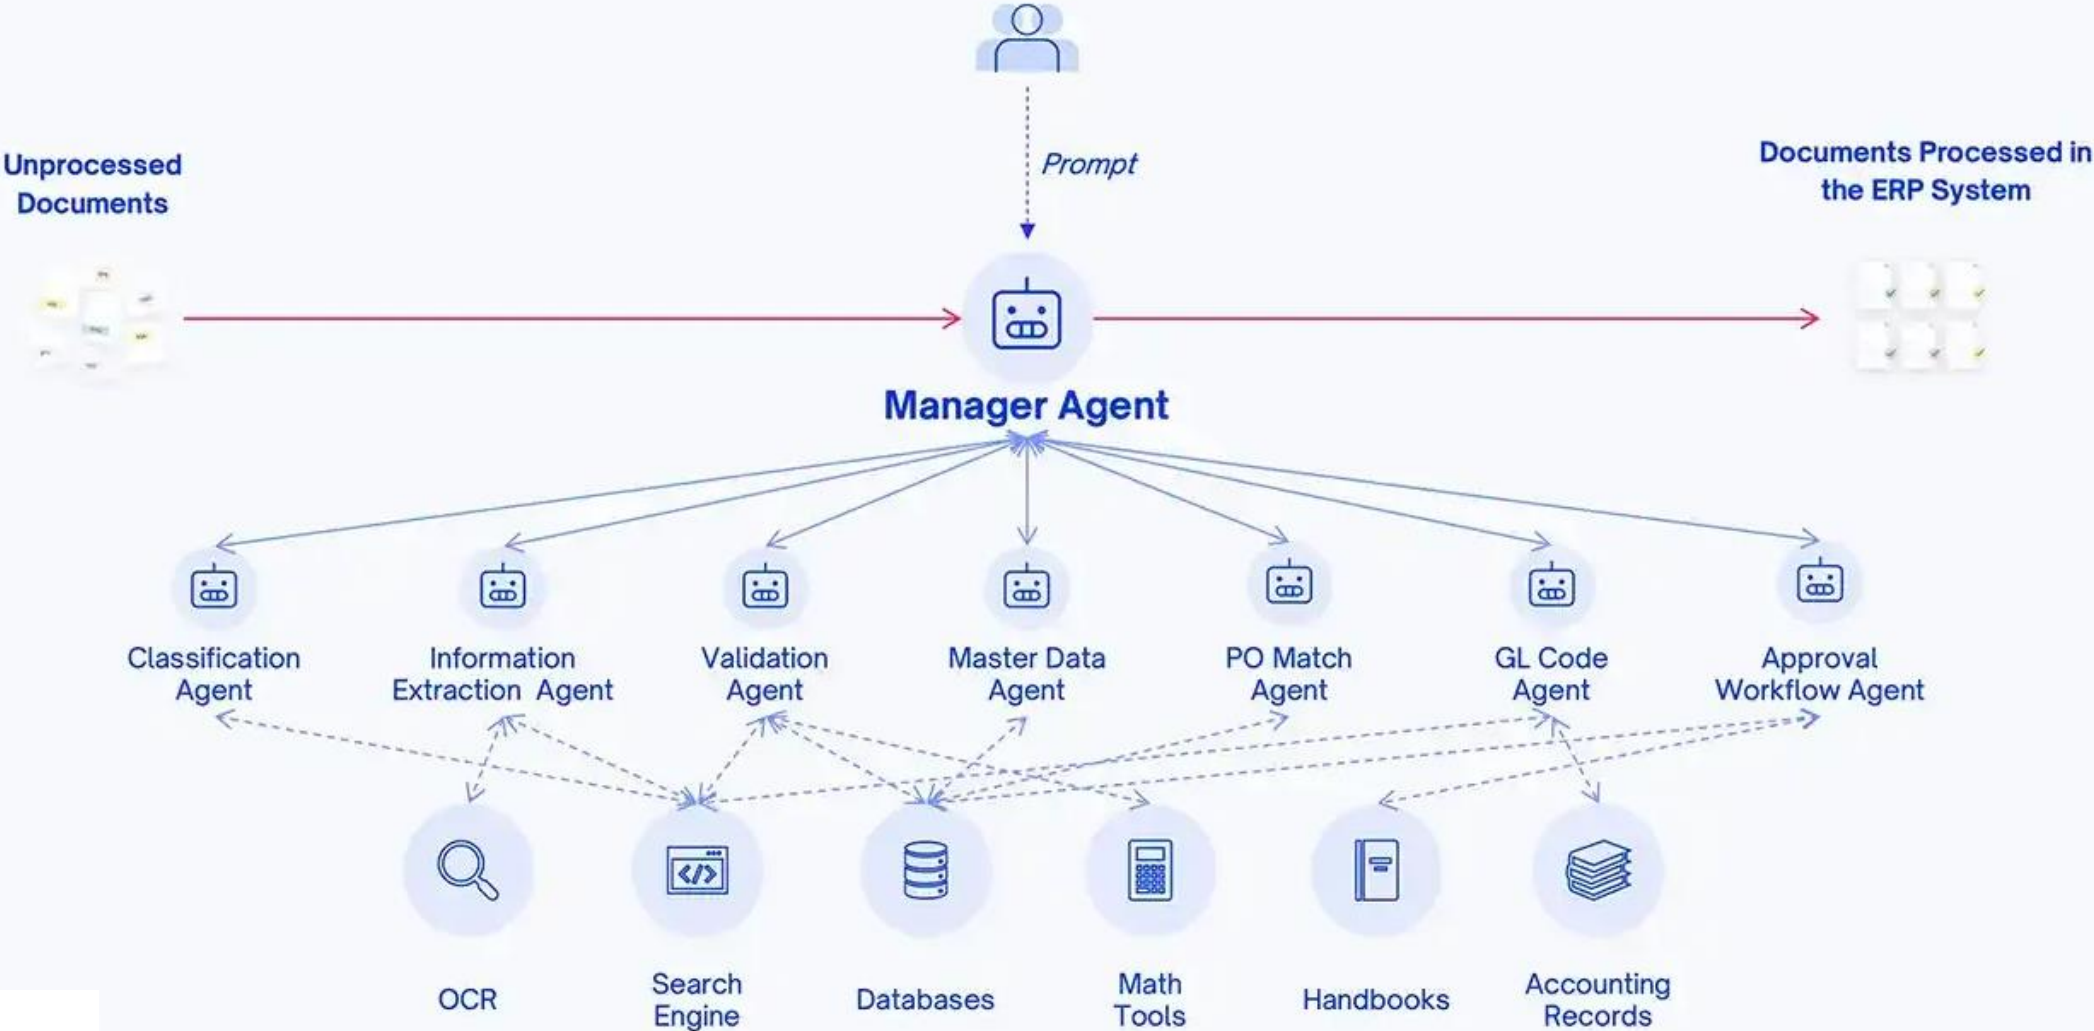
Prompt

Unprocessed Documents

Documents Processed in the ERP System

Manager Agent

Classification Agent

Information Extraction Agent

Validation Agent

Master Data Agent

PO Match Agent

GL Code Agent

Approval Workflow Agent

OCR

Search Engine

Databases

Math Tools

Handbooks

Accounting Records